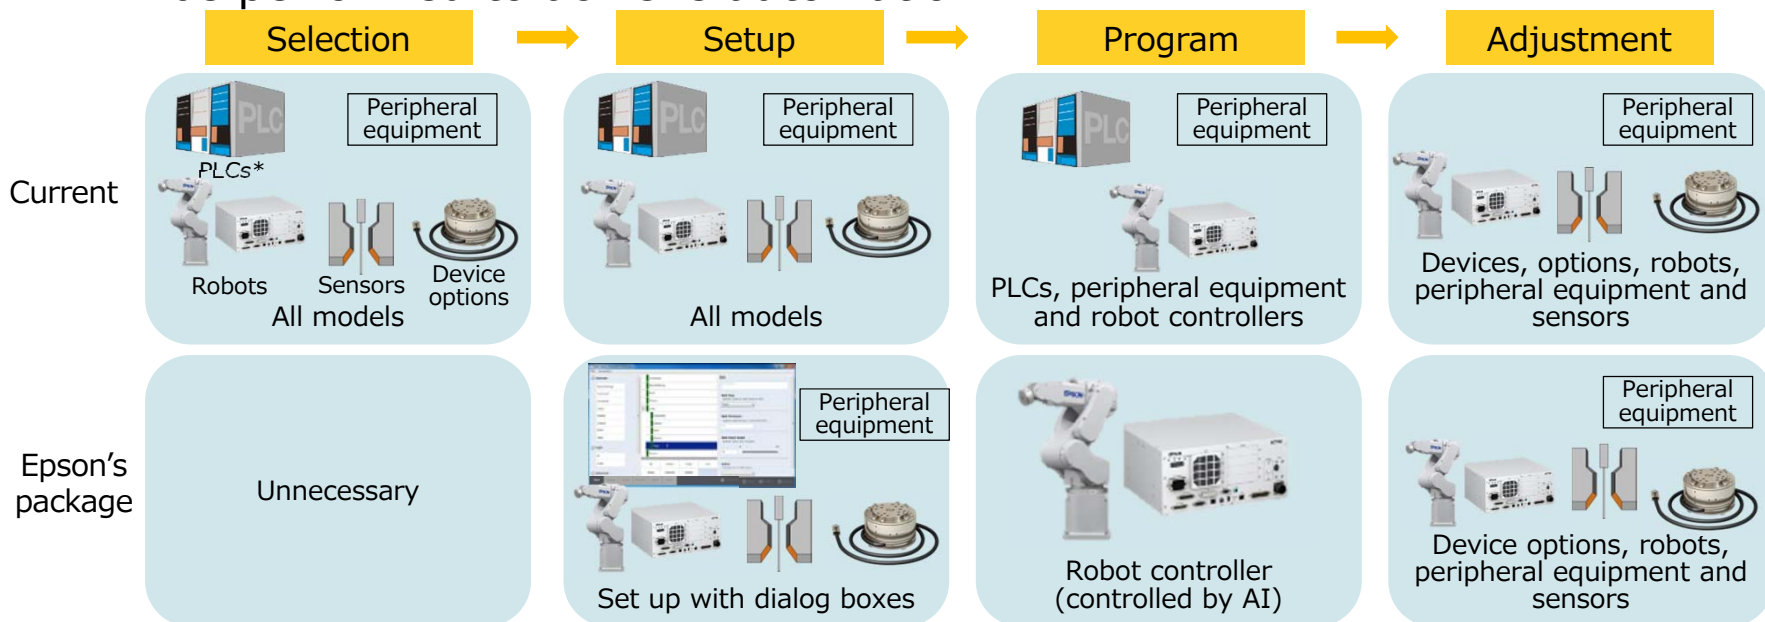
Selection

Setup

Program

Adjustment

Current

PLC

Peripheral equipment

PLCs*

Robots

Sensors

Device options

All models

PLC

Peripheral equipment

All models

PLC

Peripheral equipment

PLCs, peripheral equipment and robot controllers

Peripheral equipment

Devices, options, robots, peripheral equipment and sensors

Epson's package

Unnecessary

Peripheral equipment

Set up with dialog boxes

EPSON

Robot controller (controlled by AI)

Peripheral equipment

Device options, robots, peripheral equipment and sensors